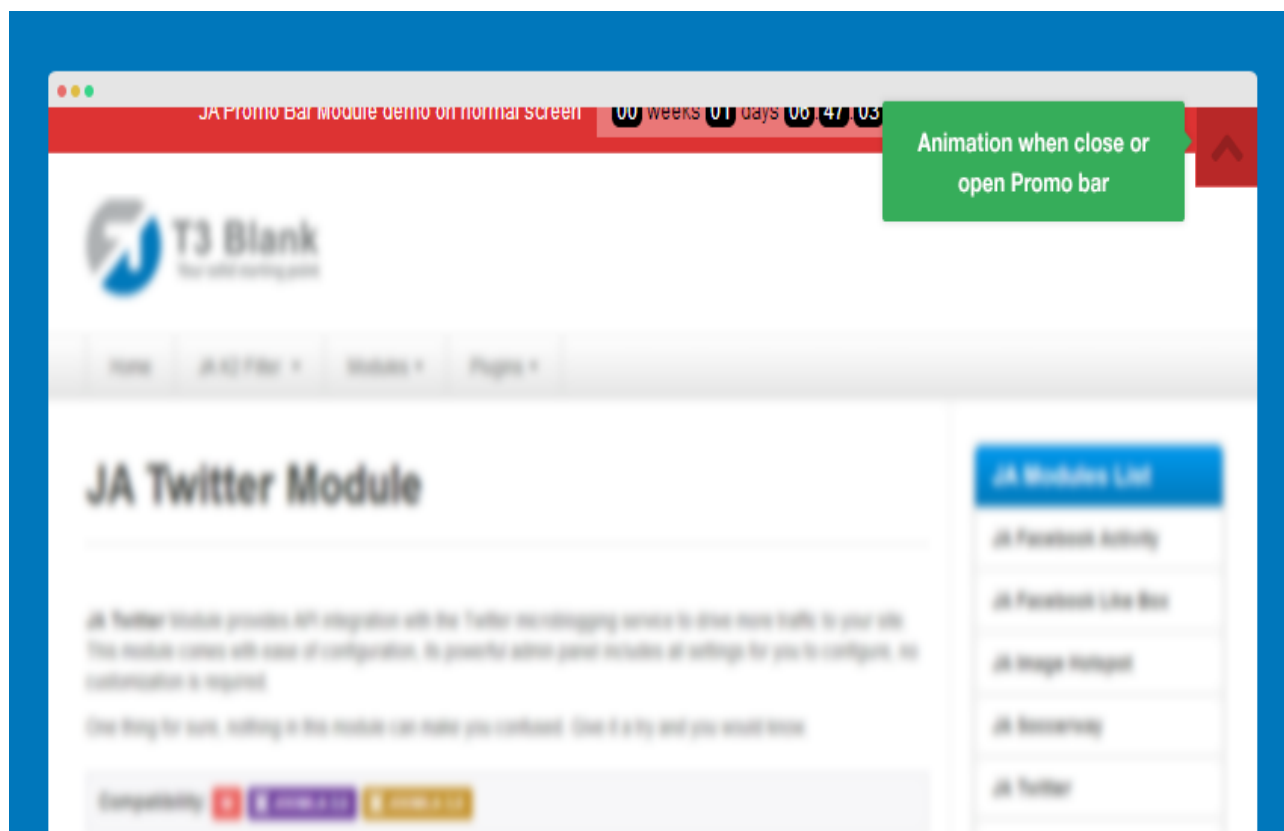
JA Promo Bar Module demo on normal screen 00 weeks 01 days 08 : 47 : 03

Animation when close or open Promo bar

T3 Blank
Your solid starting point

Home JA K2 Filter ▾ Modules ▾ Plugins ▾

JA Twitter Module

JA Twitter Module provides API integration with the Twitter microblogging service to drive more traffic to your site. This module comes with ease of configuration, its powerful admin panel includes all settings for you to configure, no customization is required.

One thing for sure, nothing in the module can make you confused. Give it a try and you would know.

Compatibility: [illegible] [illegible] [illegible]

JA Modules List

JA Facebook Activity

JA Facebook Like Box

JA Image Hotspot

JA Soccerway

JA Twitter